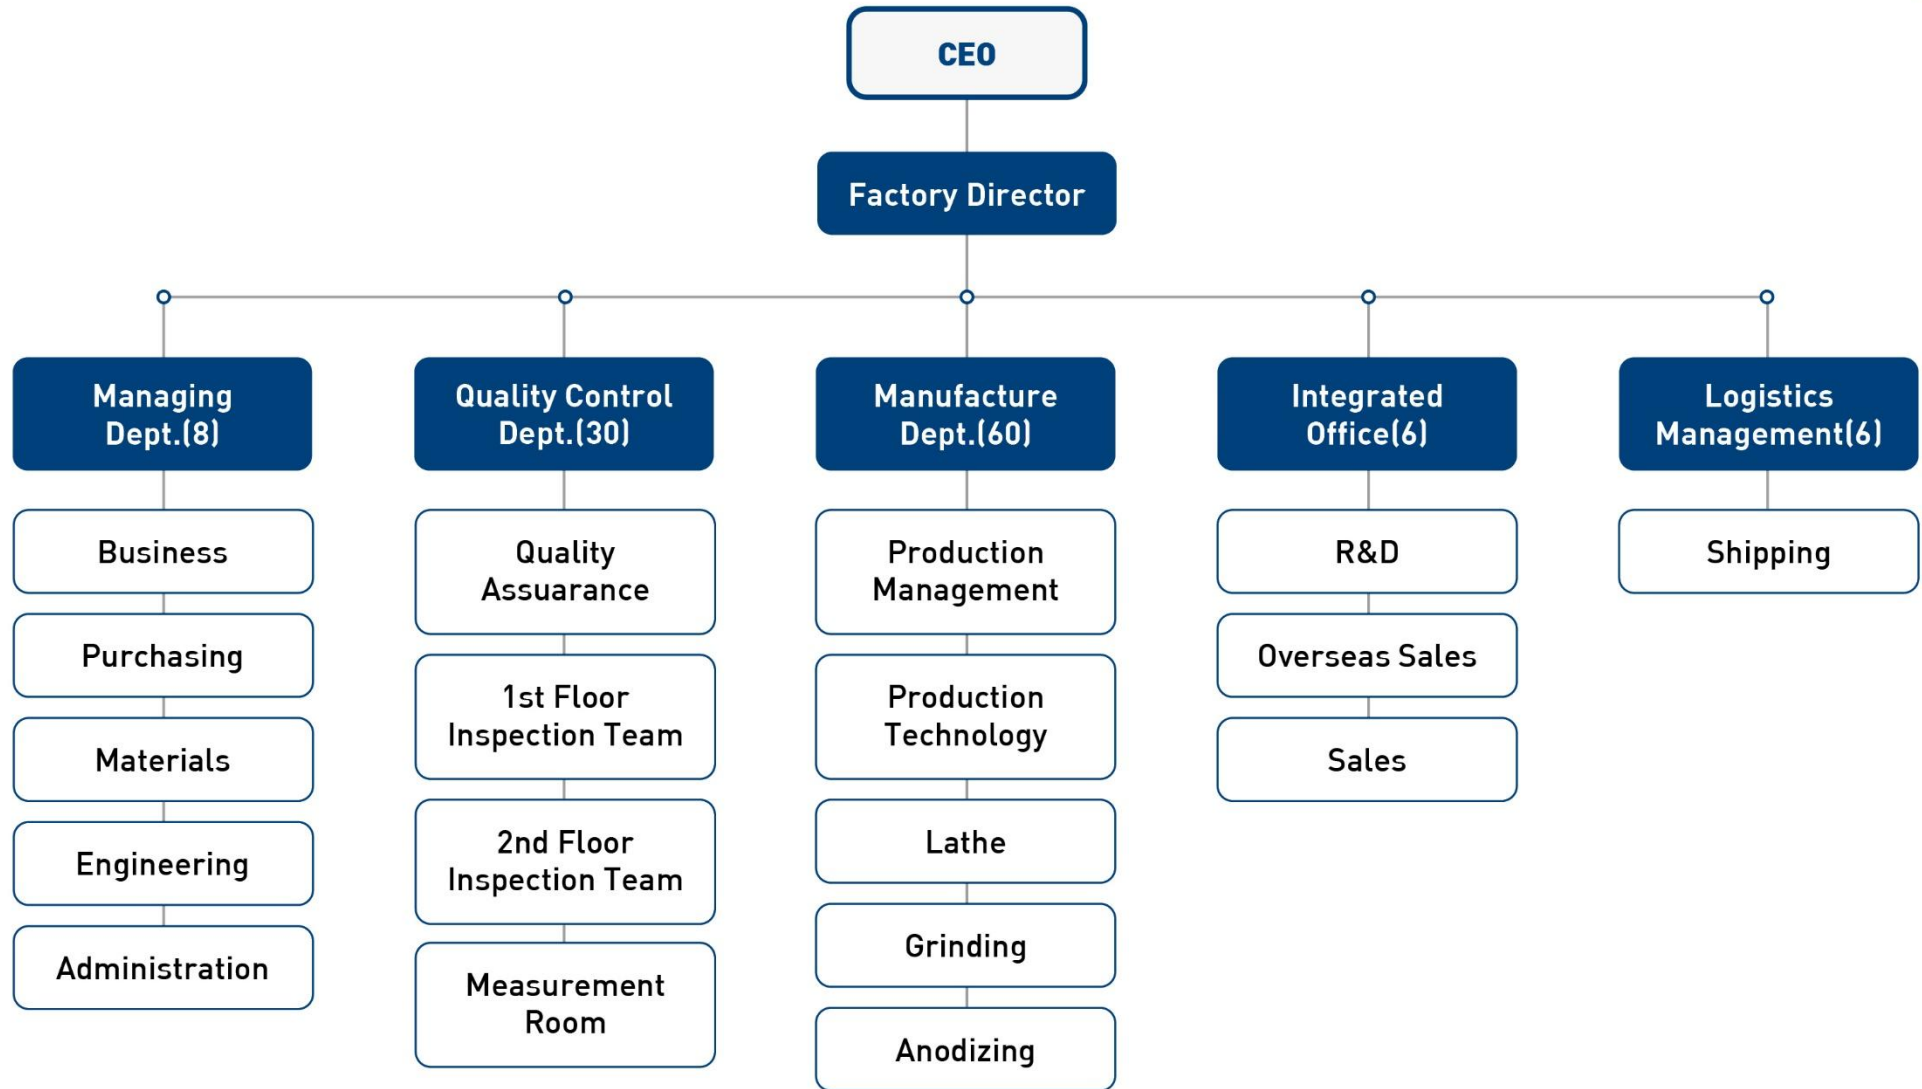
CEO

Factory Director

Managing Dept.(8)

Business

Purchasing

Materials

Engineering

Administration

Quality Control Dept.(30)

Quality Assuarance

1st Floor Inspection Team

2nd Floor Inspection Team

Measurement Room

Manufacture Dept.(60)

Production Management

Production Technology

Lathe

Grinding

Anodizing

Integrated Office(6)

R&D

Overseas Sales

Sales

Logistics Management(6)

Shipping